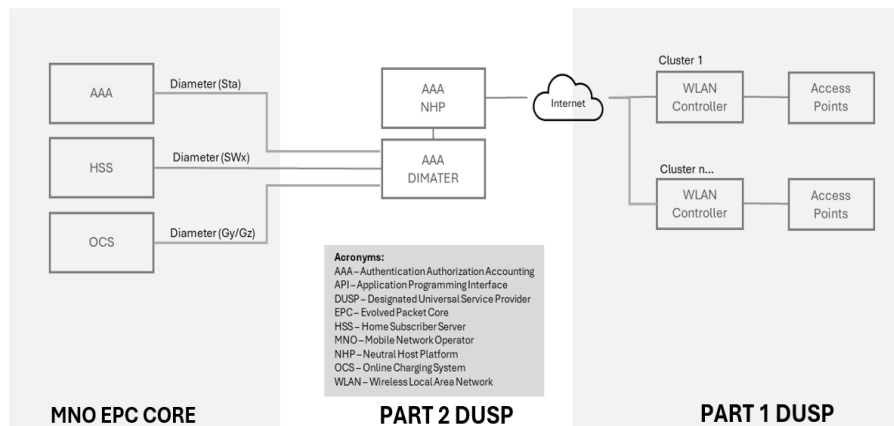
AAA

Diameter (Sta)

HSS

Diameter (SWx)

OCS

Diameter (Gy/Gz)

AAA
NHP

AAA
DIMATER

Internet

Cluster 1

WLAN
Controller

Access
Points

Cluster n...

WLAN
Controller

Access
Points

Acronyms:
AAA – Authentication Authorization Accounting
API – Application Programming Interface
DUSP – Designated Universal Service Provider
EPC – Evolved Packet Core
HSS – Home Subscriber Server
MNO – Mobile Network Operator
NHP – Neutral Host Platform
OCS – Online Charging System
WLAN – Wireless Local Area Network

MNO EPC CORE

PART 2 DUSP

PART 1 DUSP